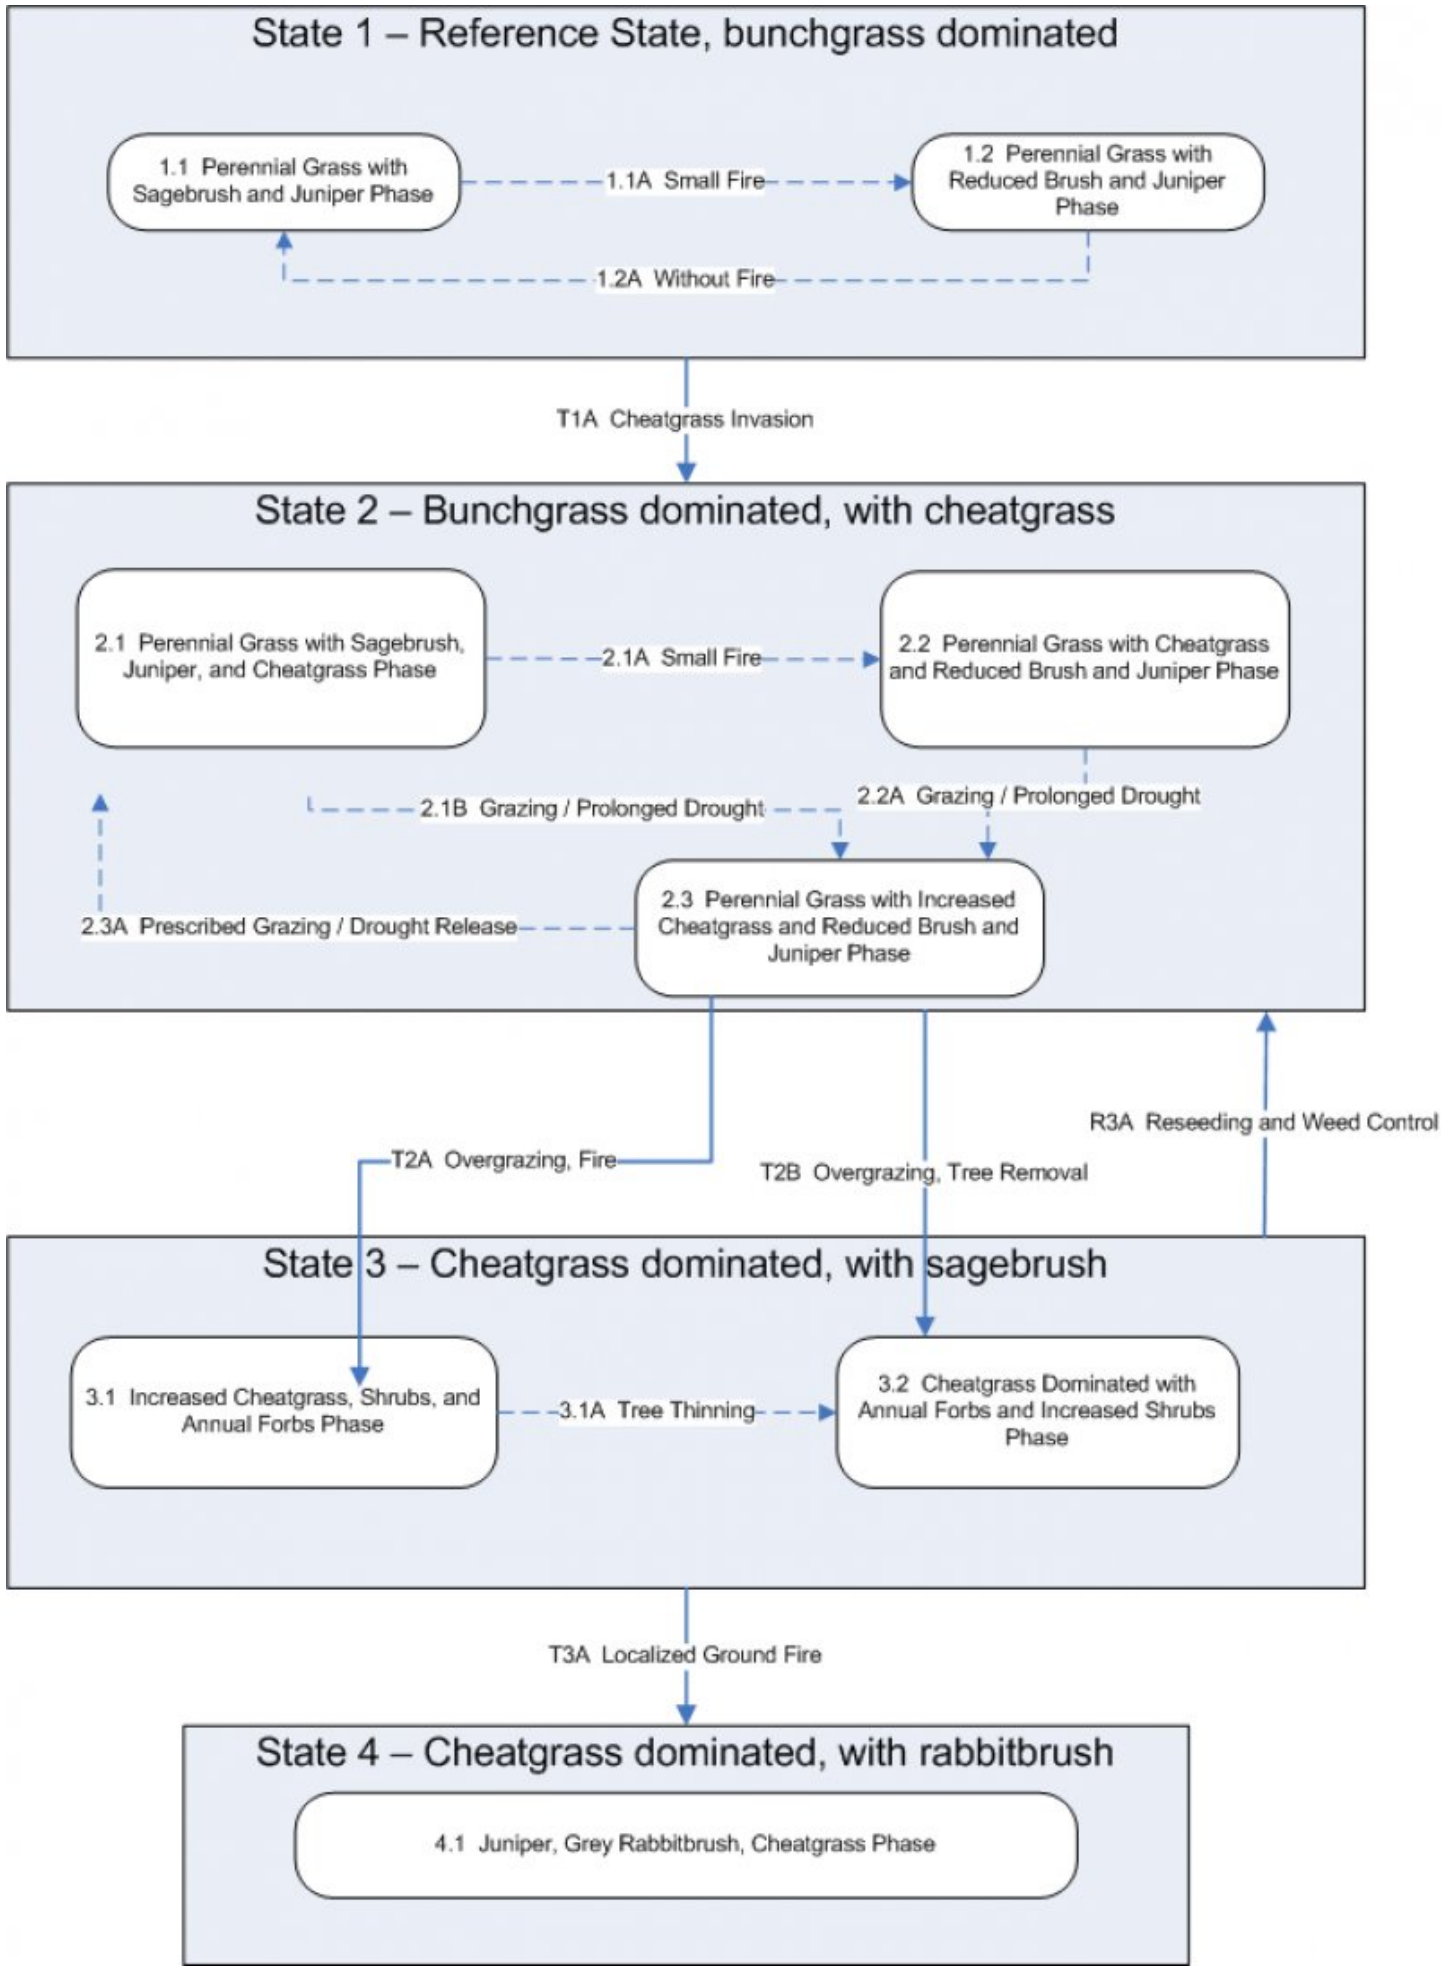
State 1 – Reference State, bunchgrass dominated

1.1 Perennial Grass with Sagebrush and Juniper Phase

1.1A Small Fire

1.2 Perennial Grass with Reduced Brush and Juniper Phase

1.2A Without Fire

T1A Cheatgrass Invasion

State 2 – Bunchgrass dominated, with cheatgrass

2.1 Perennial Grass with Sagebrush, Juniper, and Cheatgrass Phase

2.1A Small Fire

2.2 Perennial Grass with Cheatgrass and Reduced Brush and Juniper Phase

2.1B Grazing / Prolonged Drought

2.2A Grazing / Prolonged Drought

2.3A Prescribed Grazing / Drought Release

2.3 Perennial Grass with Increased Cheatgrass and Reduced Brush and Juniper Phase

R3A Reseeding and Weed Control

T2A Overgrazing, Fire

T2B Overgrazing, Tree Removal

State 3 – Cheatgrass dominated, with sagebrush

3.1 Increased Cheatgrass, Shrubs, and Annual Forbs Phase

3.1A Tree Thinning

3.2 Cheatgrass Dominated with Annual Forbs and Increased Shrubs Phase

T3A Localized Ground Fire

State 4 – Cheatgrass dominated, with rabbitbrush

4.1 Juniper, Grey Rabbitbrush, Cheatgrass Phase